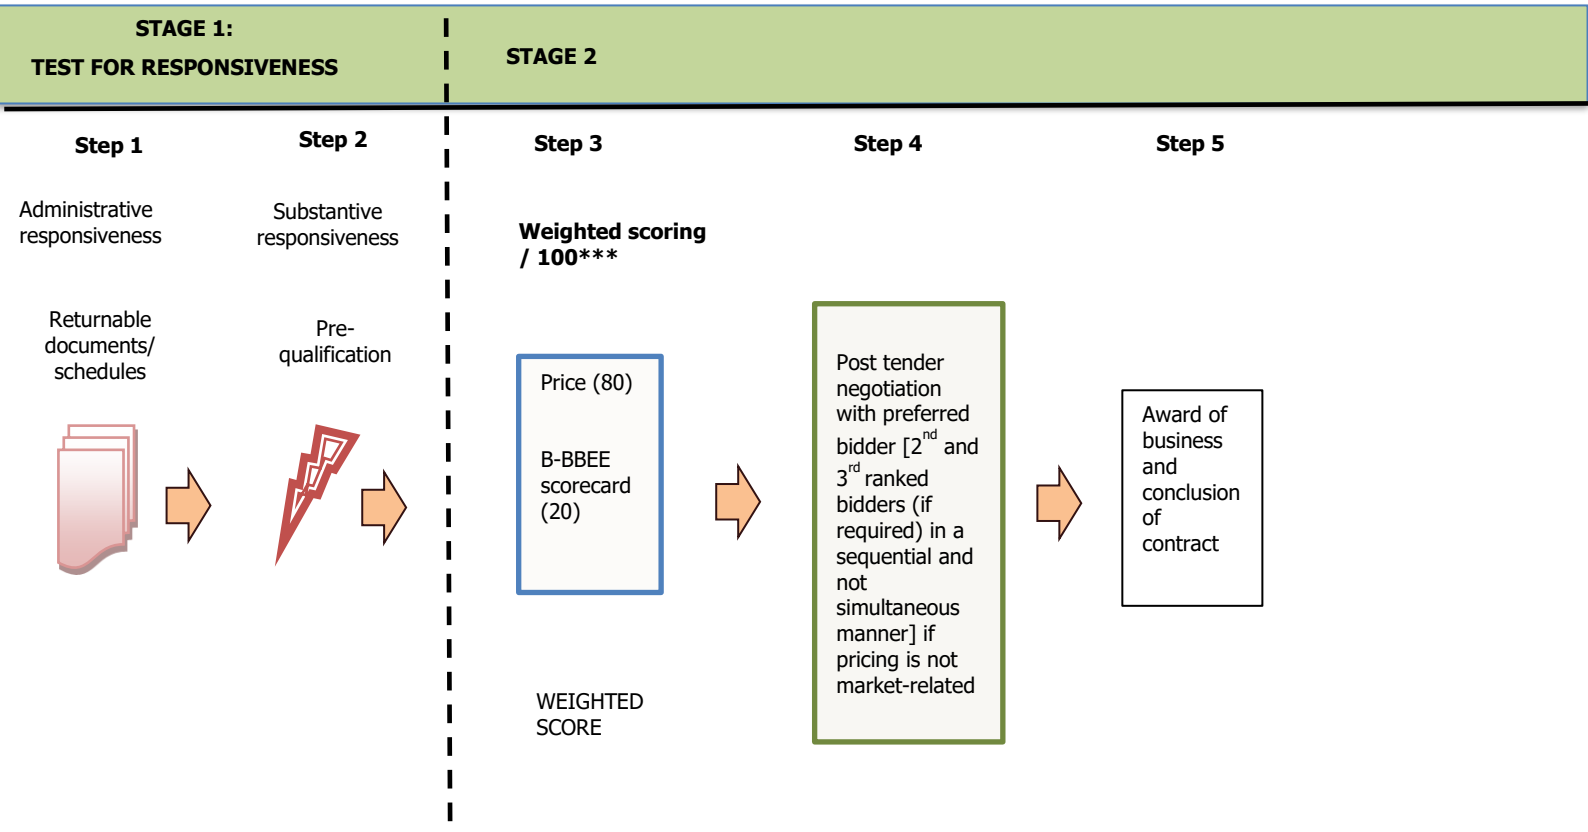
STAGE 1:
TEST FOR RESPONSIVENESS

STAGE 2

Step 1

Administrative responsiveness

Returnable documents/ schedules

Step 2

Substantive responsiveness

Pre-qualification

Step 3

Weighted scoring / 100***

Price (80)

B-BBEE scorecard (20)

WEIGHTED SCORE

Step 4

Post tender negotiation with preferred bidder [$2^{nd}$ and $3^{rd}$ ranked bidders (if required) in a sequential and not simultaneous manner] if pricing is not market-related

Step 5

Award of business and conclusion of contract